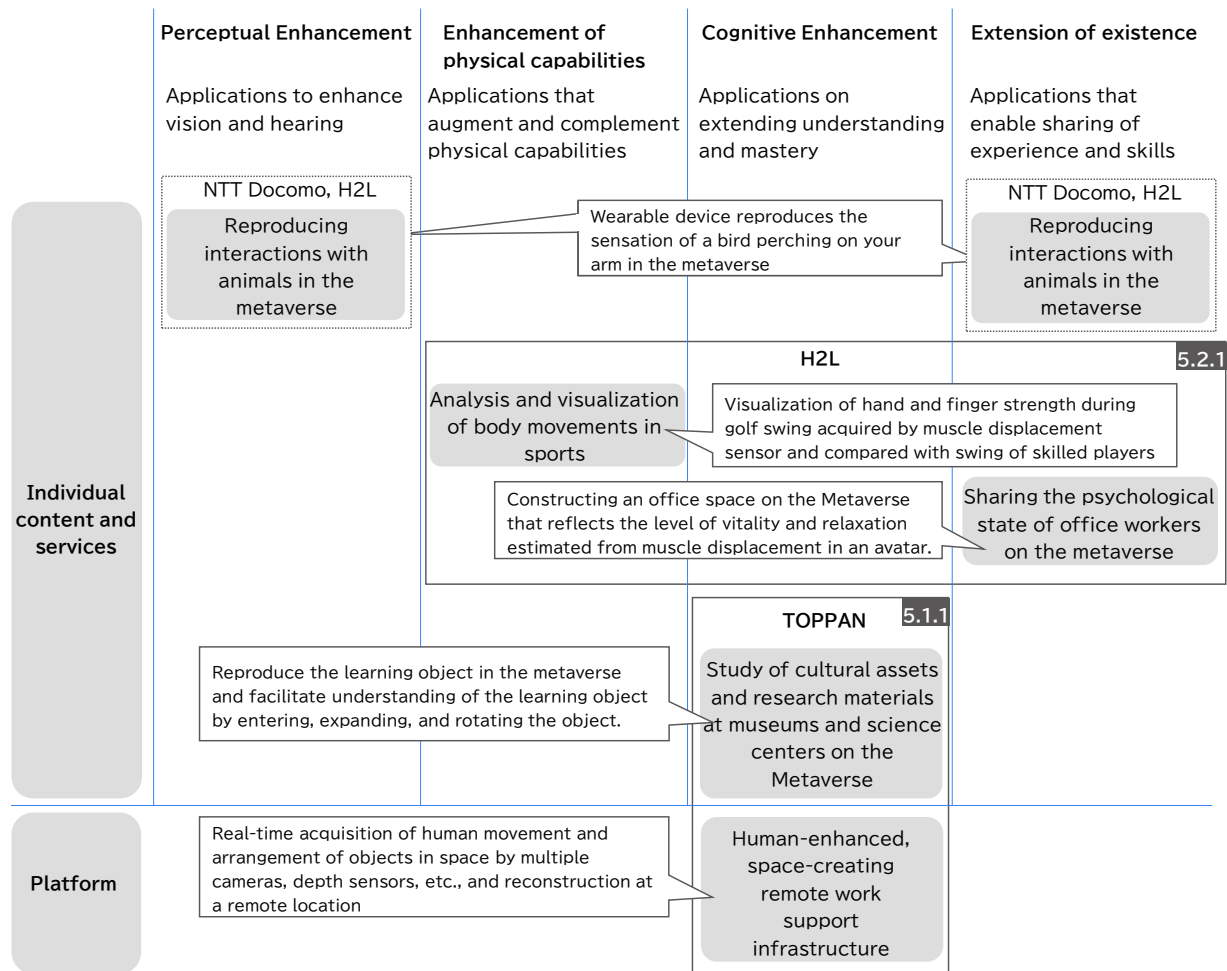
Perceptual Enhancement

Applications to enhance vision and hearing

Enhancement of physical capabilities

Applications that augment and complement physical capabilities

Cognitive Enhancement

Applications on extending understanding and mastery

Extension of existence

Applications that enable sharing of experience and skills

NTT Docomo, H2L

Reproducing interactions with animals in the metaverse

Wearable device reproduces the sensation of a bird perching on your arm in the metaverse

NTT Docomo, H2L

Reproducing interactions with animals in the metaverse

Individual content and services

H2L

5.2.1

Analysis and visualization of body movements in sports

Visualization of hand and finger strength during golf swing acquired by muscle displacement sensor and compared with swing of skilled players

Constructing an office space on the Metaverse that reflects the level of vitality and relaxation estimated from muscle displacement in an avatar.

Sharing the psychological state of office workers on the metaverse

TOPPAN

5.1.1

Reproduce the learning object in the metaverse and facilitate understanding of the learning object by entering, expanding, and rotating the object.

Study of cultural assets and research materials at museums and science centers on the Metaverse

Platform

Real-time acquisition of human movement and arrangement of objects in space by multiple cameras, depth sensors, etc., and reconstruction at a remote location

Human-enhanced, space-creating remote work support infrastructure